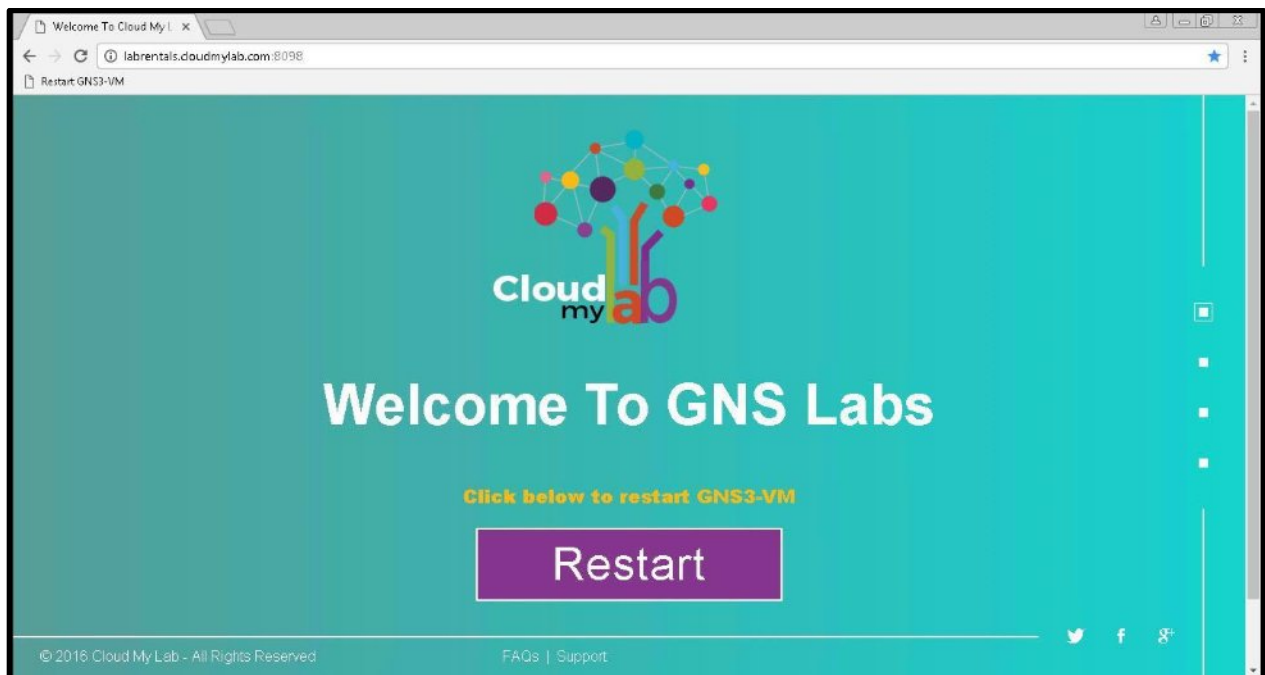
Welcome To Cloud My L ×

labrentals.cloudmylab.com:8098

Restart GNS3-VM

Cloud my lab

Welcome To GNS Labs

Click below to restart GNS3-VM

Restart

© 2016 Cloud My Lab - All Rights Reserved

FAQs | Support